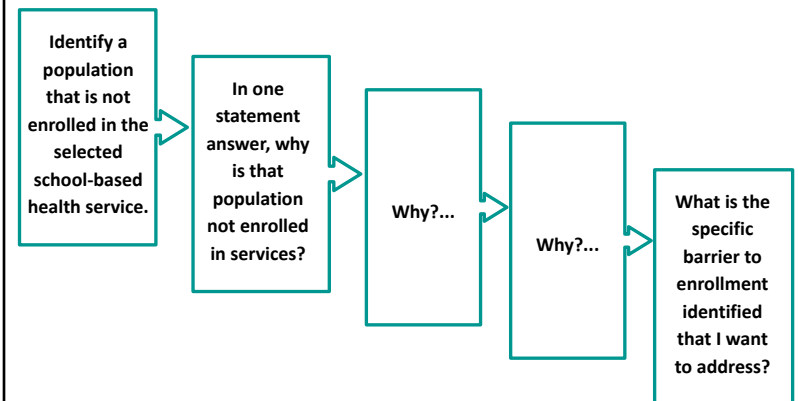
Identify a population that is not enrolled in the selected school-based health service.

In one statement answer, why is that population not enrolled in services?

Why?...

Why?...

What is the specific barrier to enrollment identified that I want to address?